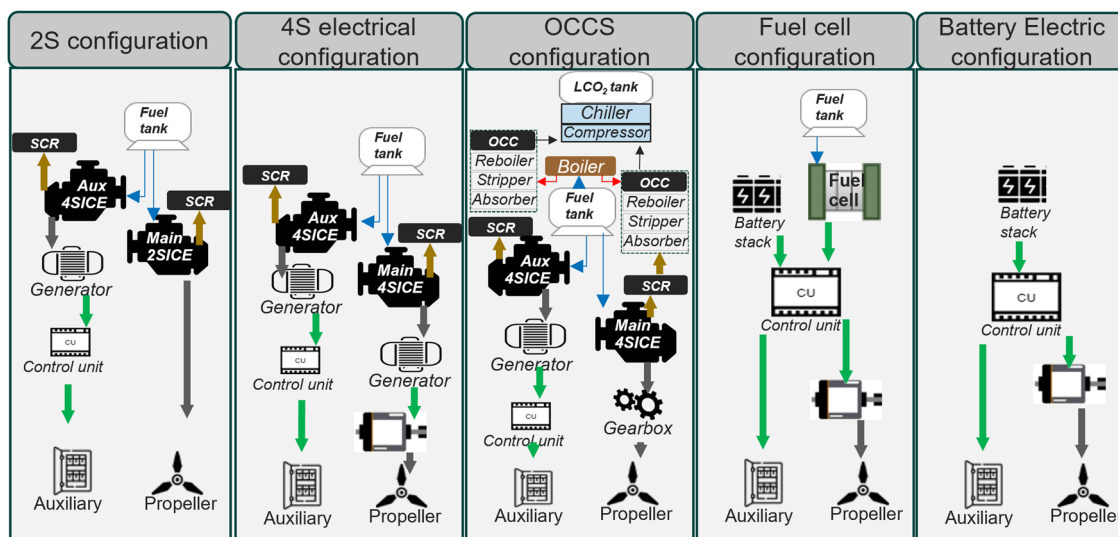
2S configuration

SCR
Fuel tank
Aux 4SICE
SCR
Main 2SICE
Generator
CU
Control unit
Auxiliary
Propeller

4S electrical configuration

SCR
Fuel tank
Aux 4SICE
SCR
Main 4SICE
Generator
CU
Control unit
Generator
Auxiliary
Propeller

OCCS configuration

$LCO_2$ tank
Chiller
Compressor
OCC
Reboiler
Stripper
Absorber
Boiler
OCC
Reboiler
Stripper
Absorber
Fuel tank
SCR
Aux 4SICE
SCR
Main 4SICE
Generator
CU
Control unit
Gearbox
Auxiliary
Propeller

Fuel cell configuration

Fuel tank
Fuel cell
Battery stack
CU
Control unit
Auxiliary
Propeller

Battery Electric configuration

Battery stack
CU
Control unit
Auxiliary
Propeller